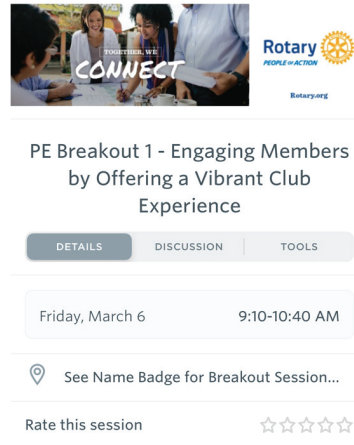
TOGETHER, WE
CONNECT

Rotary
PEOPLE OF ACTION

Rotary.org

PE Breakout 1 - Engaging Members by Offering a Vibrant Club Experience

DETAILS | DISCUSSION | TOOLS

Friday, March 6
9:10-10:40 AM

See Name Badge for Breakout Session...

Rate this session